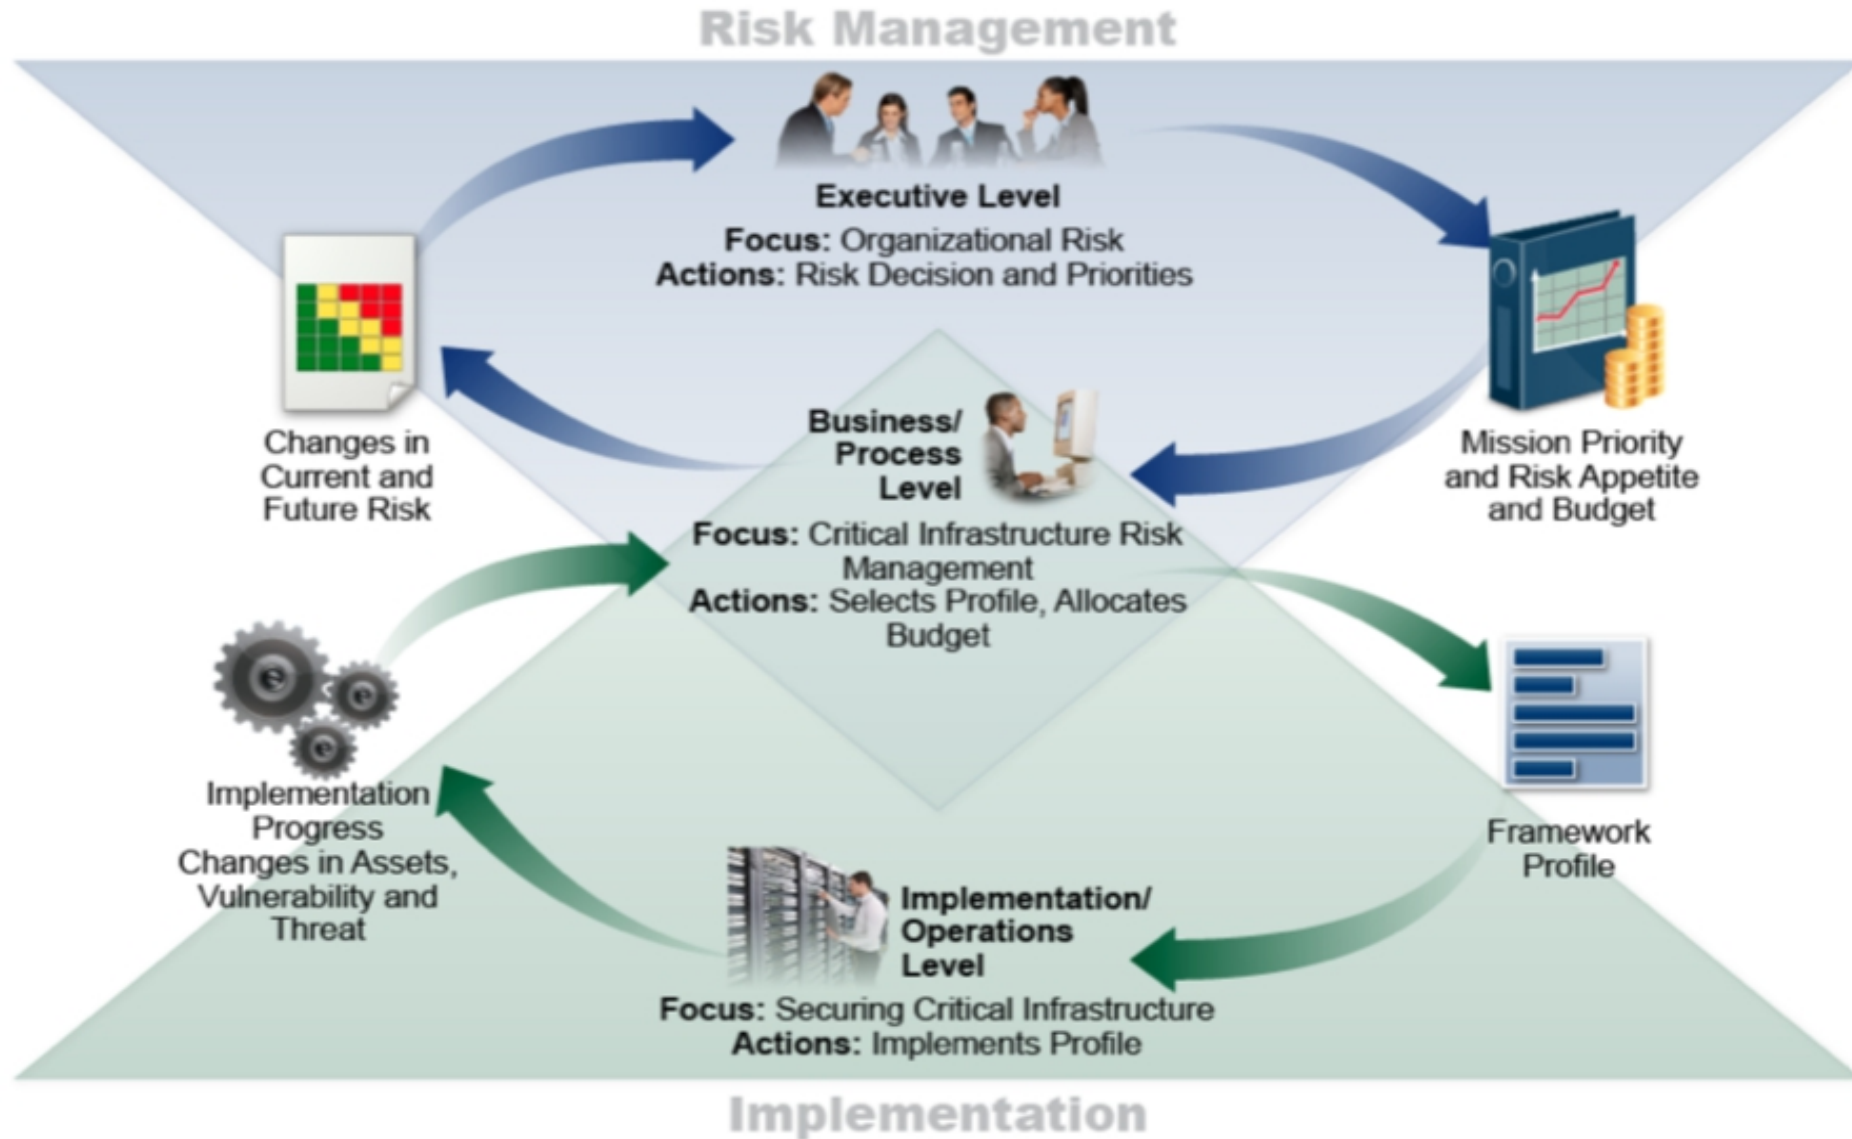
Risk Management

Executive Level

Focus: Organizational Risk
Actions: Risk Decision and Priorities

Changes in Current and Future Risk

Mission Priority and Risk Appetite and Budget

Business/ Process Level

Focus: Critical Infrastructure Risk Management
Actions: Selects Profile, Allocates Budget

Implementation Progress Changes in Assets, Vulnerability and Threat

Framework Profile

Implementation/ Operations Level

Focus: Securing Critical Infrastructure
Actions: Implements Profile

Implementation